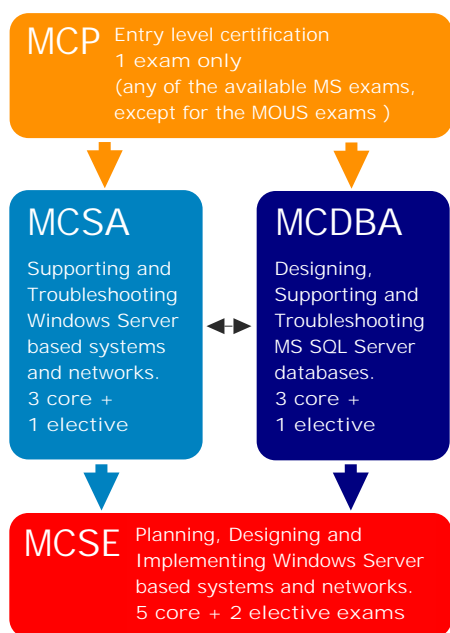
MCP Entry level certification
1 exam only
(any of the available MS exams, except for the MOUS exams )

MCSA

Supporting and Troubleshooting Windows Server based systems and networks.
3 core +
1 elective

MCDBA

Designing, Supporting and Troubleshooting MS SQL Server databases.
3 core +
1 elective

MCSE Planning, Designing and Implementing Windows Server based systems and networks.
5 core + 2 elective exams